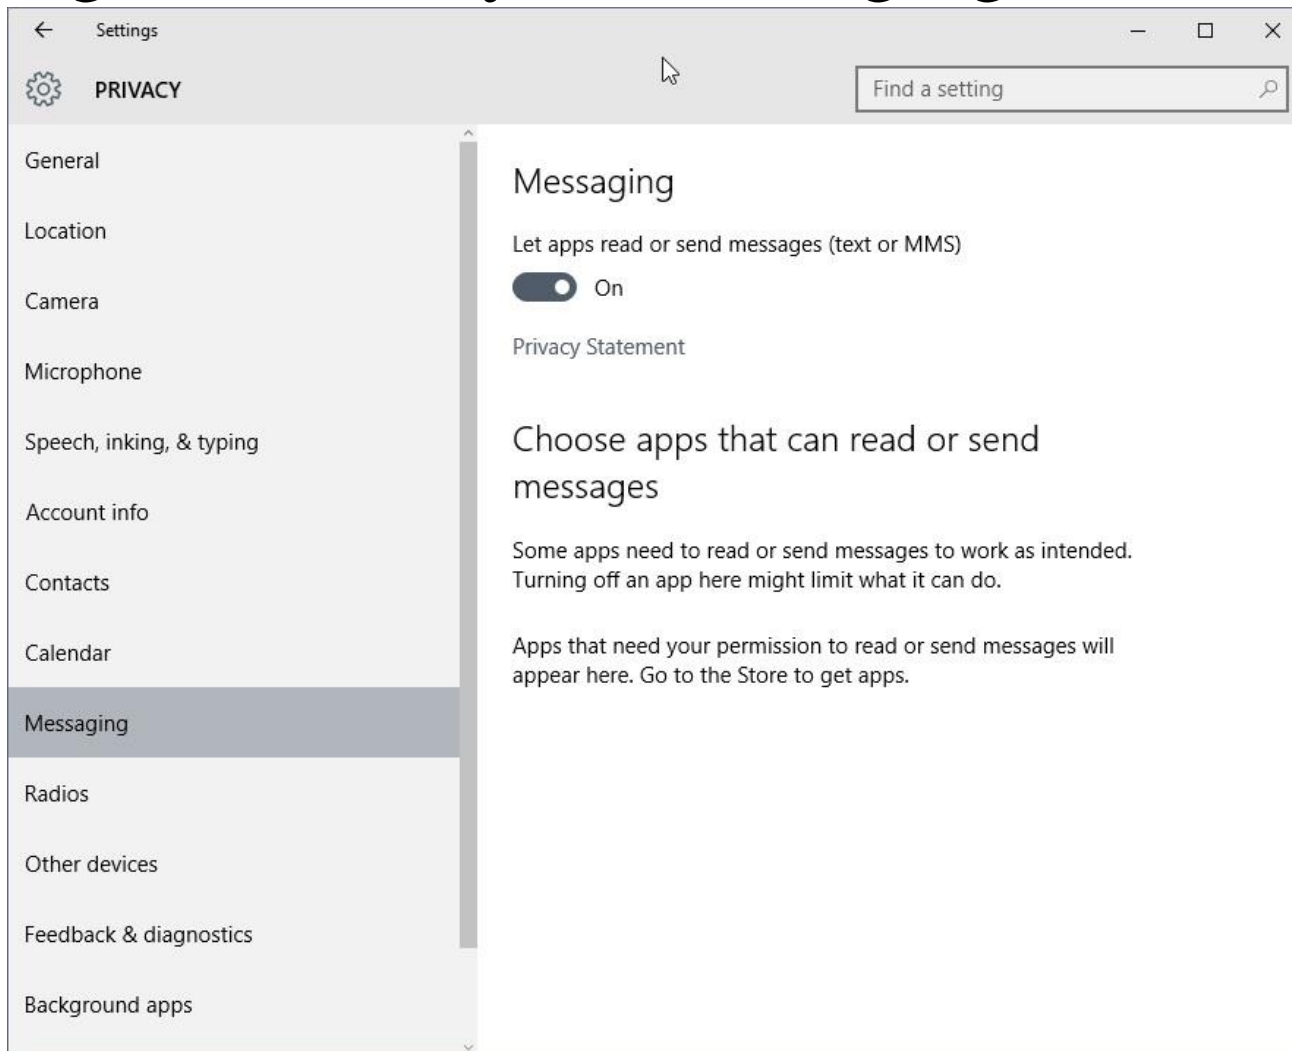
Settings

PRIVACY

Find a setting

General

Location

Camera

Microphone

Speech, inking, & typing

Account info

Contacts

Calendar

Messaging

Radios

Other devices

Feedback & diagnostics

Background apps

Messaging

Let apps read or send messages (text or MMS)

On

Privacy Statement

Choose apps that can read or send messages

Some apps need to read or send messages to work as intended. Turning off an app here might limit what it can do.

Apps that need your permission to read or send messages will appear here. Go to the Store to get apps.